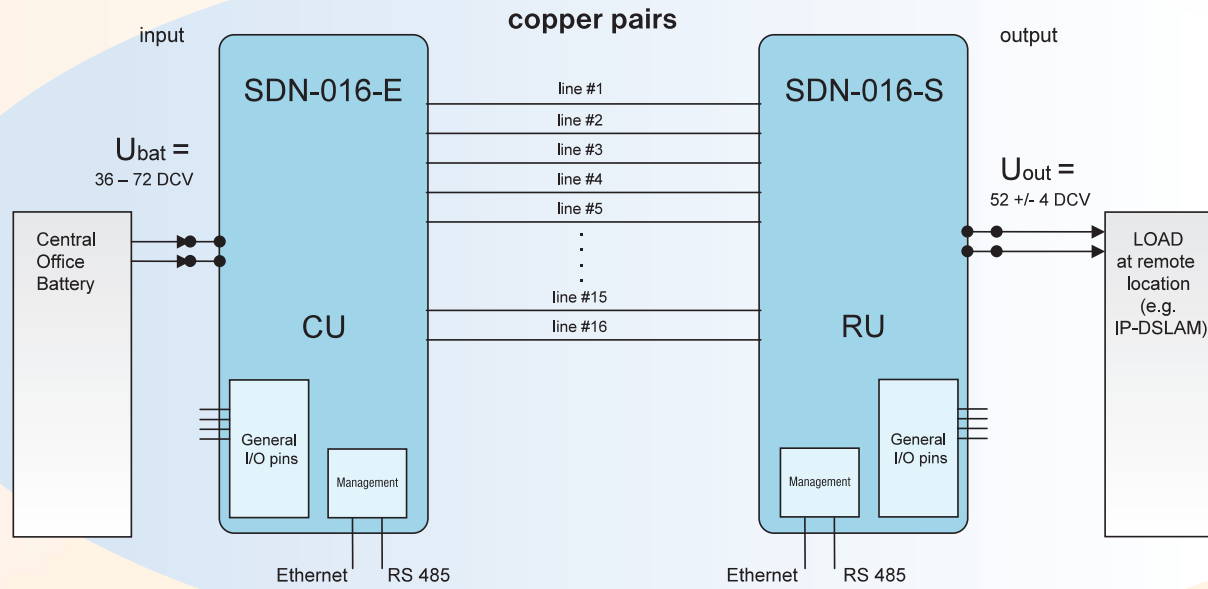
copper pairs

input

output

SDN-016-E

SDN-016-S

$U_{bat}$ =
36 – 72 DCV

line #1
line #2
line #3
line #4
line #5
.
.
.
line #15
line #16

$U_{out}$ =
52 +/- 4 DCV

Central Office Battery

LOAD at remote location (e.g. IP-DSLAM)

CU

RU

General I/O pins

Management

Management

General I/O pins

Ethernet

RS 485

Ethernet

RS 485